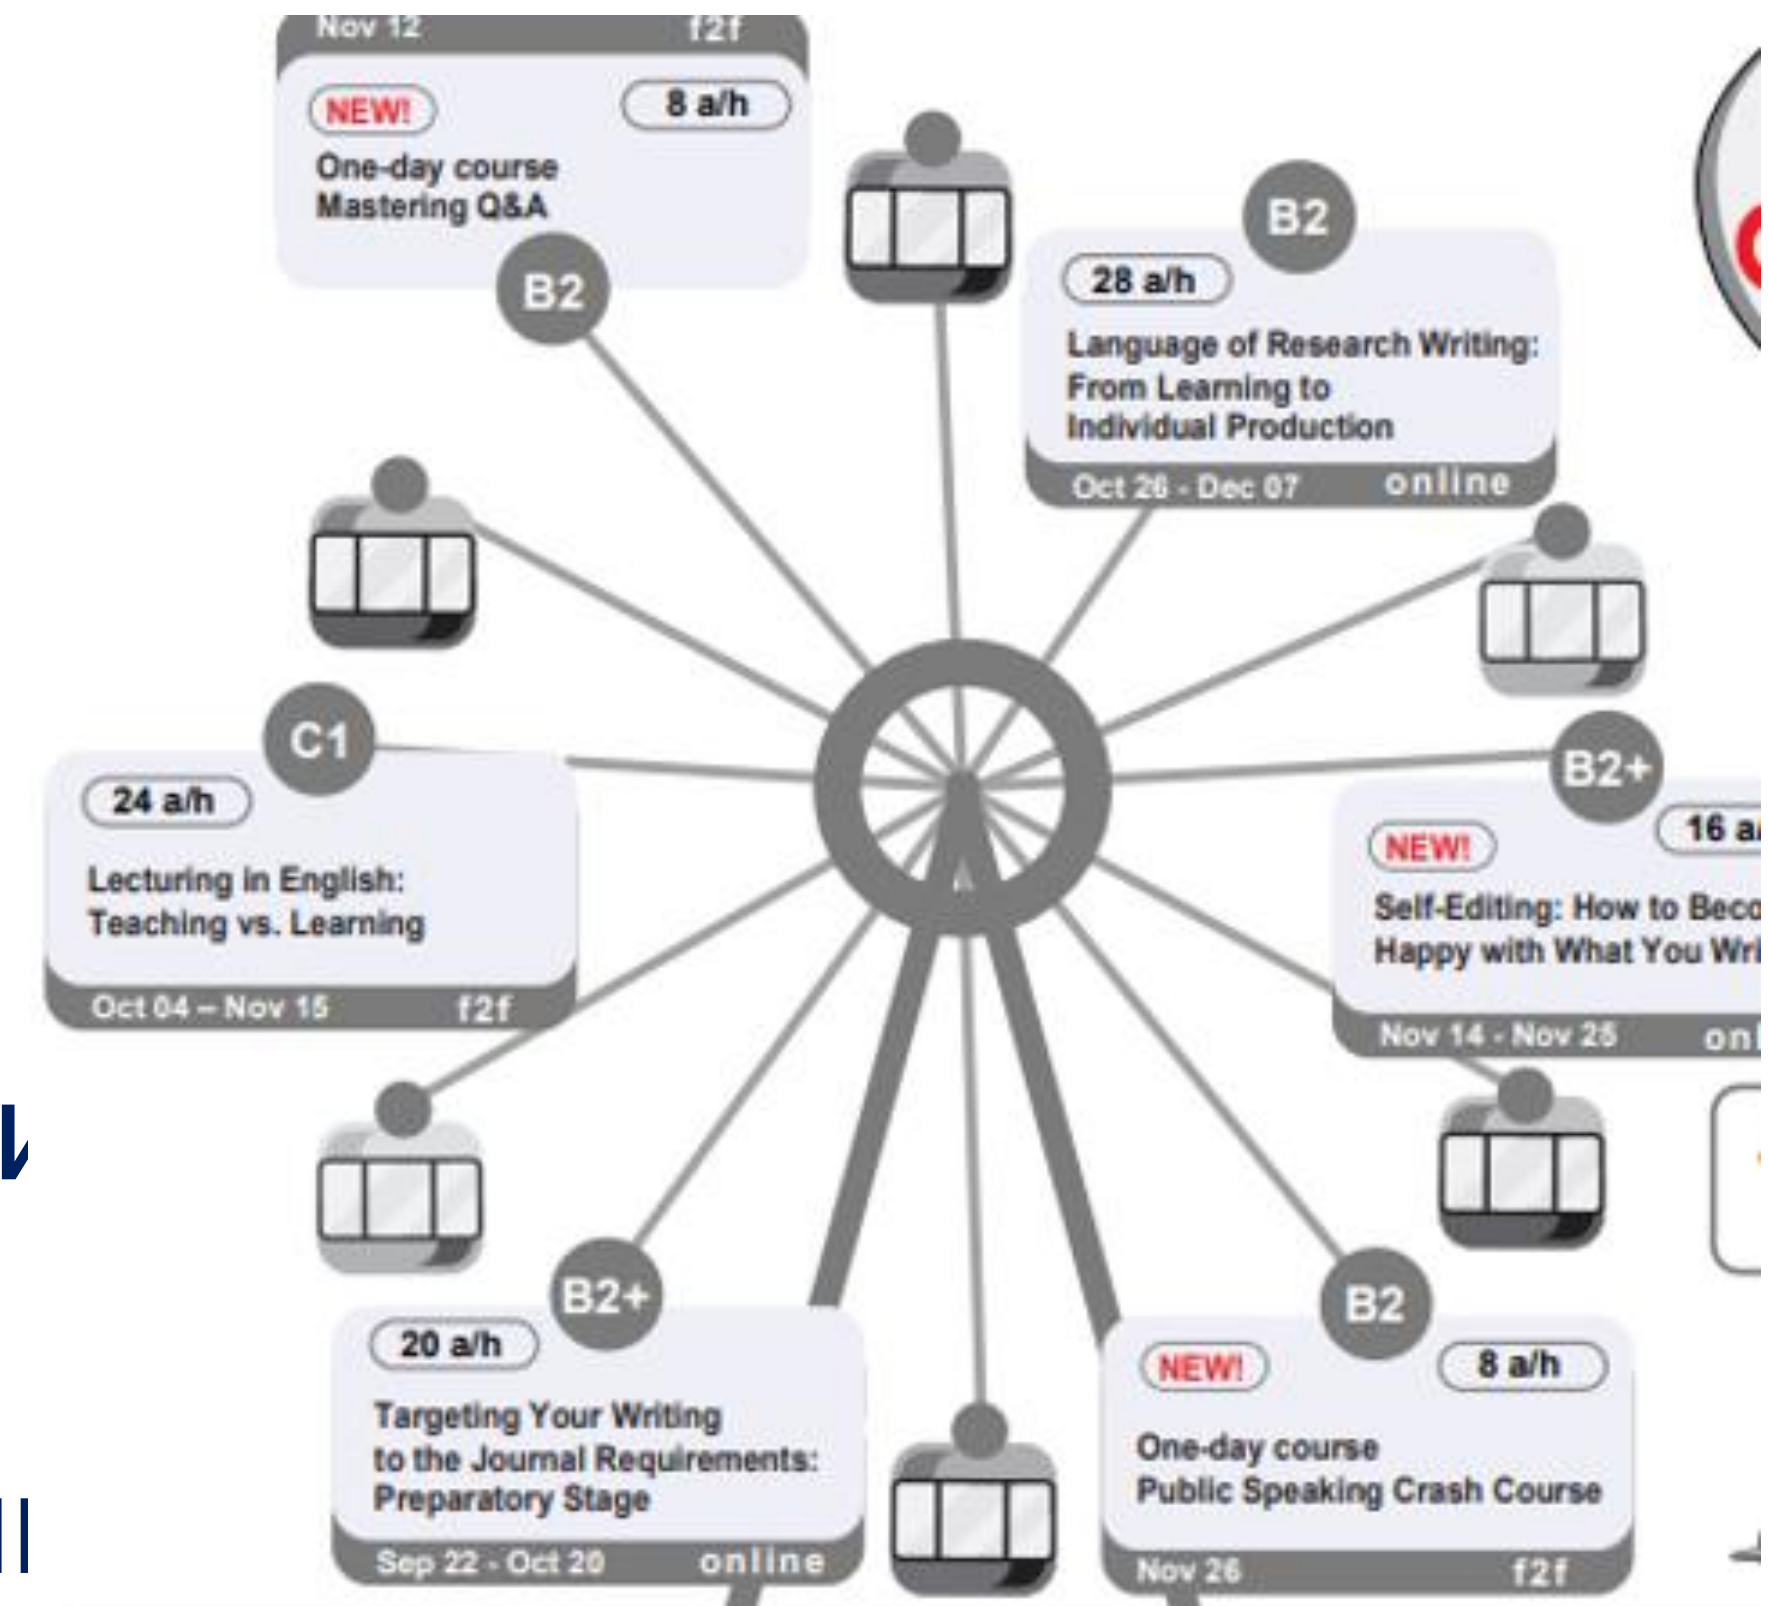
Nov 12 f2f

NEW! 8 a/h

One-day course
Mastering Q&A

B2

B2

28 a/h

Language of Research Writing:
From Learning to
Individual Production

Oct 26 - Dec 07 online

C1

24 a/h

Lecturing in English:
Teaching vs. Learning

Oct 04 – Nov 15 f2f

B2+

NEW! 16 a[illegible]

Self-Editing: How to Beco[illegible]
Happy with What You Wri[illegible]

Nov 14 - Nov 25 on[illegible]

B2+

20 a/h

Targeting Your Writing
to the Journal Requirements:
Preparatory Stage

Sep 22 - Oct 20 online

B2

NEW! 8 a/h

One-day course
Public Speaking Crash Course

Nov 26 f2f